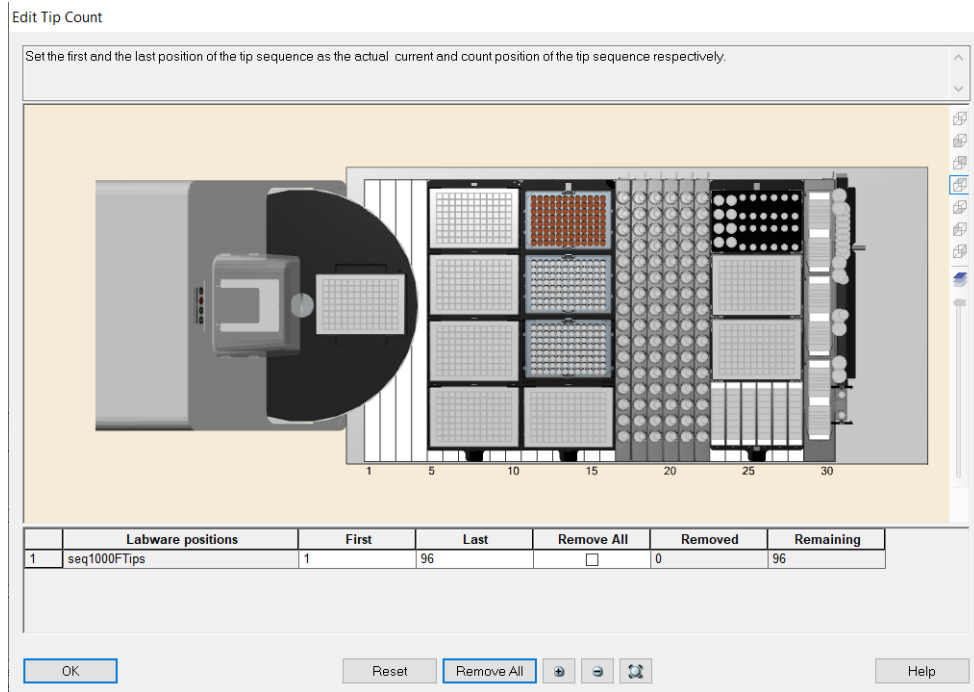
Edit Tip Count

Set the first and the last position of the tip sequence as the actual current and count position of the tip sequence respectively.

1 5 10 15 20 25 30

| | Labware positions | First | Last | Remove All | Removed | Remaining |
|---|---|---|---|---|---|---|
| 1 | seq1000FTips | 1 | 96 | ☐ | 0 | 96 |

OK

Reset

Remove All

Help